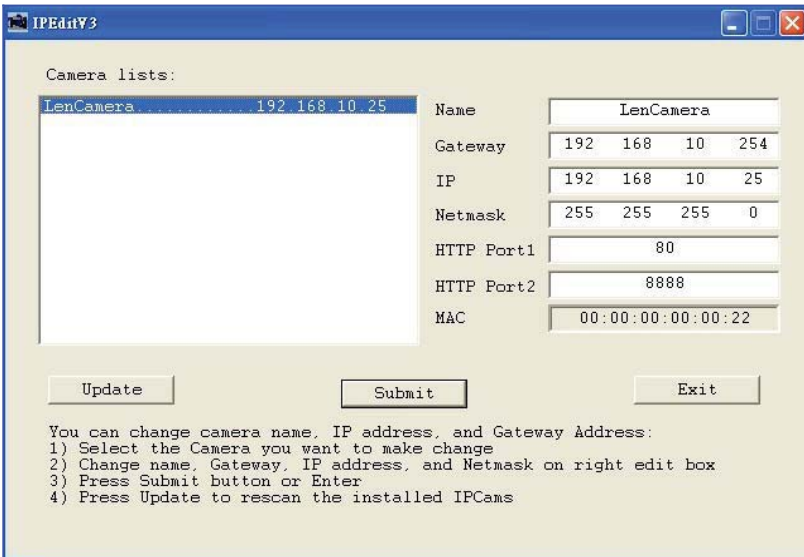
IPEditV3

Camera lists:

LenCamera............192.168.10.25

| Name | LenCamera |
|---|---|
| Gateway | 192 168 10 254 |
| IP | 192 168 10 25 |
| Netmask | 255 255 255 0 |
| HTTP Port1 | 80 |
| HTTP Port2 | 8888 |
| MAC | 00:00:00:00:00:22 |

Update

Submit

Exit

You can change camera name, IP address, and Gateway Address:
1) Select the Camera you want to make change
2) Change name, Gateway, IP address, and Netmask on right edit box
3) Press Submit button or Enter
4) Press Update to rescan the installed IPCams